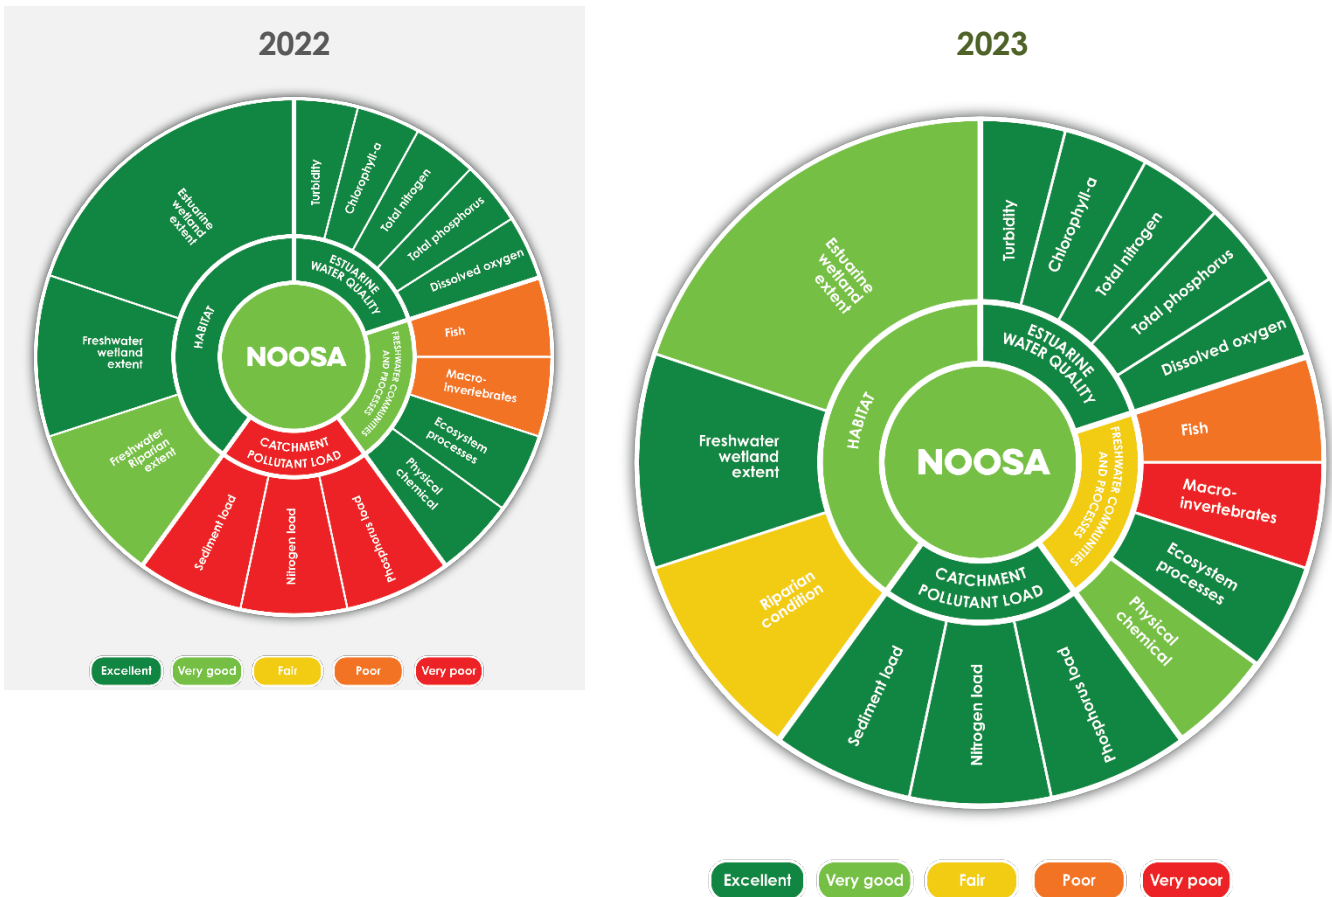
2022

Estuarine wetland extent
Turbidity
Chlorophyll-a
Total nitrogen
Total phosphorus
Dissolved oxygen
ESTUARINE WATER QUALITY
HABITAT
NOOSA
Freshwater wetland extent
FRESHWATER COMMUNITIES AND PROCESSES
Fish
Macro-invertebrates
Ecosystem processes
Physical chemical
Freshwater Riparian extent
CATCHMENT POLLUTANT LOAD
Sediment load
Nitrogen load
Phosphorus load

Excellent
Very good
Fair
Poor
Very poor

2023

Estuarine wetland extent
Turbidity
Chlorophyll-a
Total nitrogen
Total phosphorus
Dissolved oxygen
ESTUARINE WATER QUALITY
HABITAT
NOOSA
Freshwater wetland extent
FRESHWATER COMMUNITIES AND PROCESSES
Fish
Macro-invertebrates
Ecosystem processes
Physical chemical
Riparian condition
CATCHMENT POLLUTANT LOAD
Sediment load
Nitrogen load
Phosphorus load

Excellent
Very good
Fair
Poor
Very poor